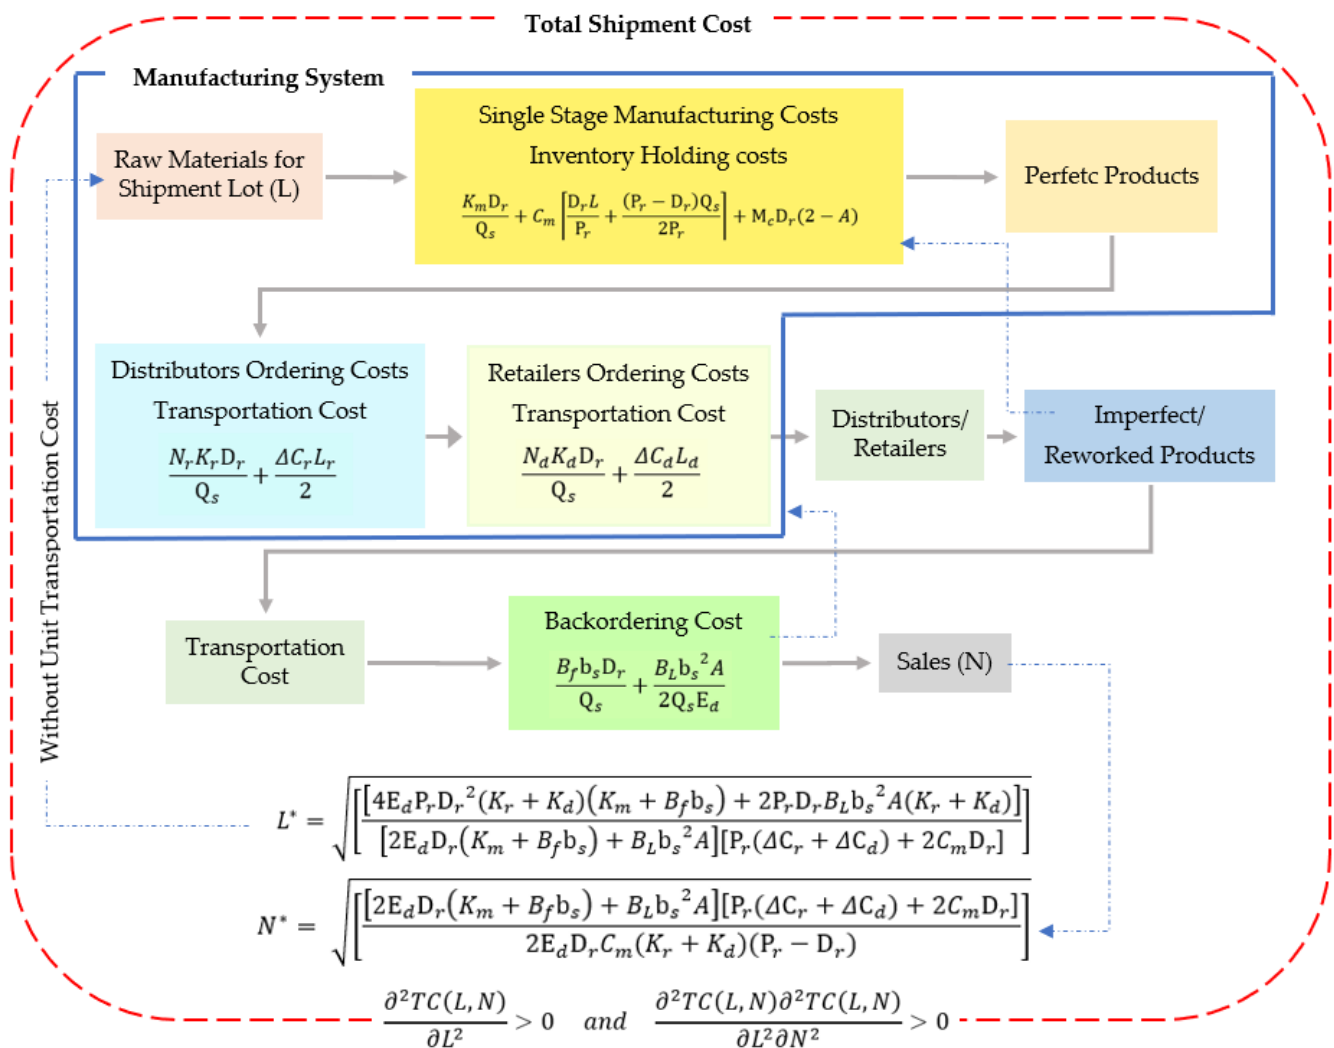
Total Shipment Cost

Manufacturing System

Raw Materials for Shipment Lot (L)

Single Stage Manufacturing Costs
Inventory Holding costs
$\frac{K_m D_r}{Q_s} + C_m\left[\frac{D_r L}{P_r} + \frac{(P_r - D_r)Q_s}{2P_r}\right] + M_c D_r(2 - A)$

Perfetc Products

Distributors Ordering Costs
Transportation Cost
$\frac{N_r K_r D_r}{Q_s} + \frac{\Delta C_r L_r}{2}$

Retailers Ordering Costs
Transportation Cost
$\frac{N_d K_d D_r}{Q_s} + \frac{\Delta C_d L_d}{2}$

Distributors/ Retailers

Imperfect/ Reworked Products

Without Unit Transportation Cost

Transportation Cost

Backordering Cost
$\frac{B_f b_s D_r}{Q_s} + \frac{B_L b_s{}^2 A}{2Q_s E_d}$

Sales (N)

$L^* = \sqrt{\frac{\left[4E_d P_r D_r{}^2(K_r + K_d)(K_m + B_f b_s) + 2P_r D_r B_L b_s{}^2 A(K_r + K_d)\right]}{\left[2E_d D_r(K_m + B_f b_s) + B_L b_s{}^2 A\right]\left[P_r(\Delta C_r + \Delta C_d) + 2C_m D_r\right]}}$

$N^* = \sqrt{\frac{\left[2E_d D_r(K_m + B_f b_s) + B_L b_s{}^2 A\right]\left[P_r(\Delta C_r + \Delta C_d) + 2C_m D_r\right]}{2E_d D_r C_m(K_r + K_d)(P_r - D_r)}}$

$\frac{\partial^2 TC(L,N)}{\partial L^2} > 0$ and $\frac{\partial^2 TC(L,N)\partial^2 TC(L,N)}{\partial L^2 \partial N^2} > 0$